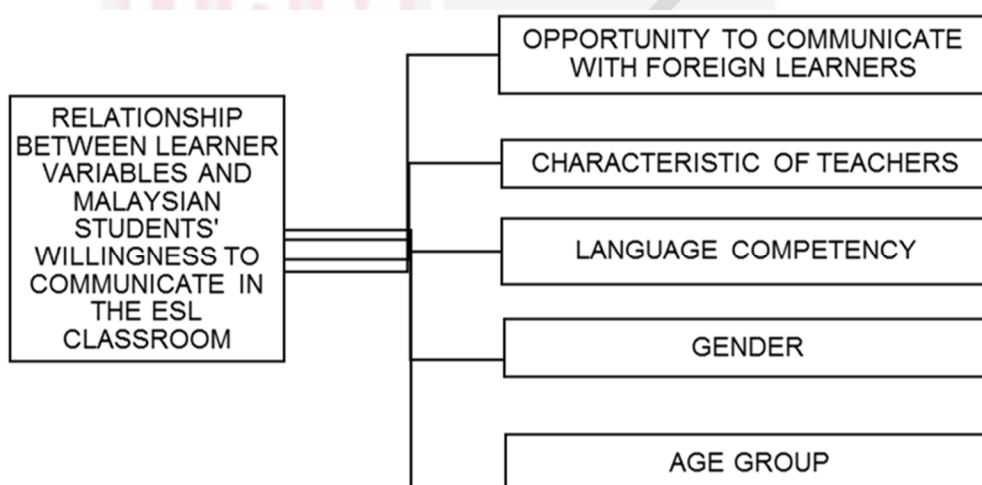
RELATIONSHIP BETWEEN LEARNER VARIABLES AND MALAYSIAN STUDENTS' WILLINGNESS TO COMMUNICATE IN THE ESL CLASSROOM

OPPORTUNITY TO COMMUNICATE WITH FOREIGN LEARNERS

CHARACTERISTIC OF TEACHERS

LANGUAGE COMPETENCY

GENDER

AGE GROUP